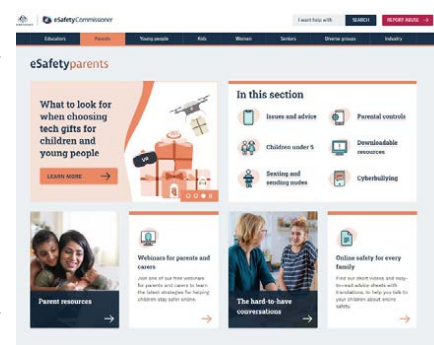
eSafetyCommissioner

I want help with SEARCH REPORT ABUSE →

Educators Parents Young people Kids Women Seniors Diverse groups Industry

eSafetyparents

What to look for when choosing tech gifts for children and young people

LEARN MORE →

In this section

Issues and advice

Parental controls

Children under 5

Downloadable resources

Sexting and sending nudes

Cyberbullying

Parent resources

Webinars for parents and carers

Join one of our free webinars for parents and carers to learn the latest strategies for helping children stay safe online.

The hard-to-have conversations

Online safety for every family

Find our short videos and easy-to-read advice sheets with translations, to help you talk to your children about online safety.